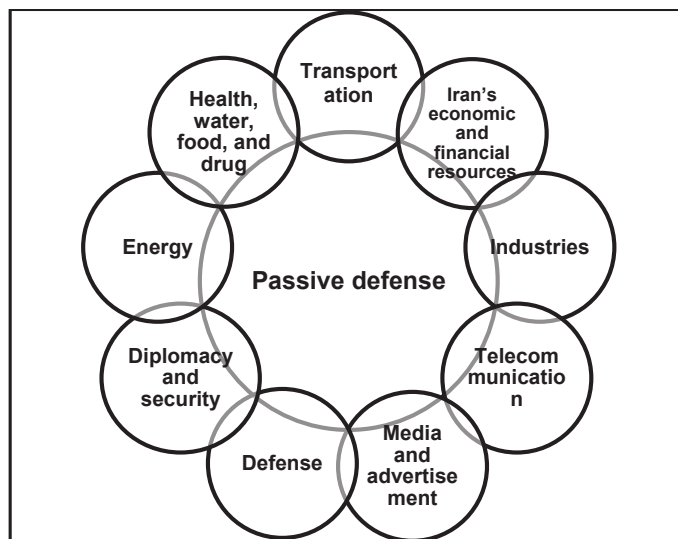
Transportation

Iran's economic and financial resources

Industries

Telecommunication

Media and advertisement

Defense

Diplomacy and security

Energy

Health, water, food, and drug

Passive defense